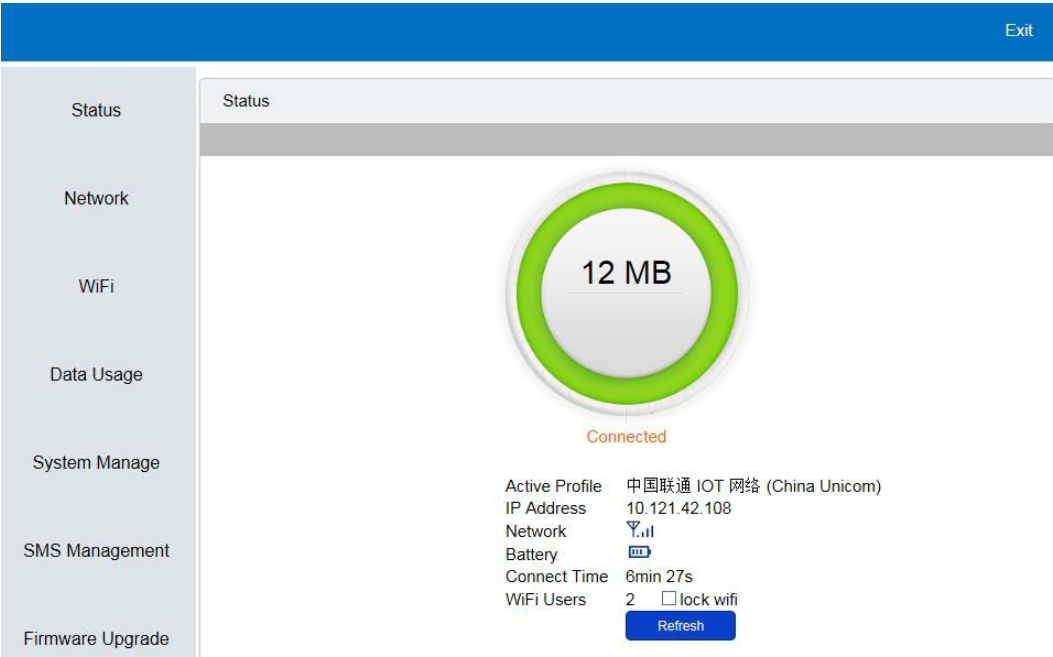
Exit

Status

Network

WiFi

Data Usage

System Manage

SMS Management

Firmware Upgrade

Status

12 MB

Connected

| | |
|---|---|
| Active Profile | 中国联通 IOT 网络 (China Unicom) |
| IP Address | 10.121.42.108 |
| Network | |
| Battery | |
| Connect Time | 6min 27s |
| WiFi Users | 2 ☐lock wifi |

Refresh